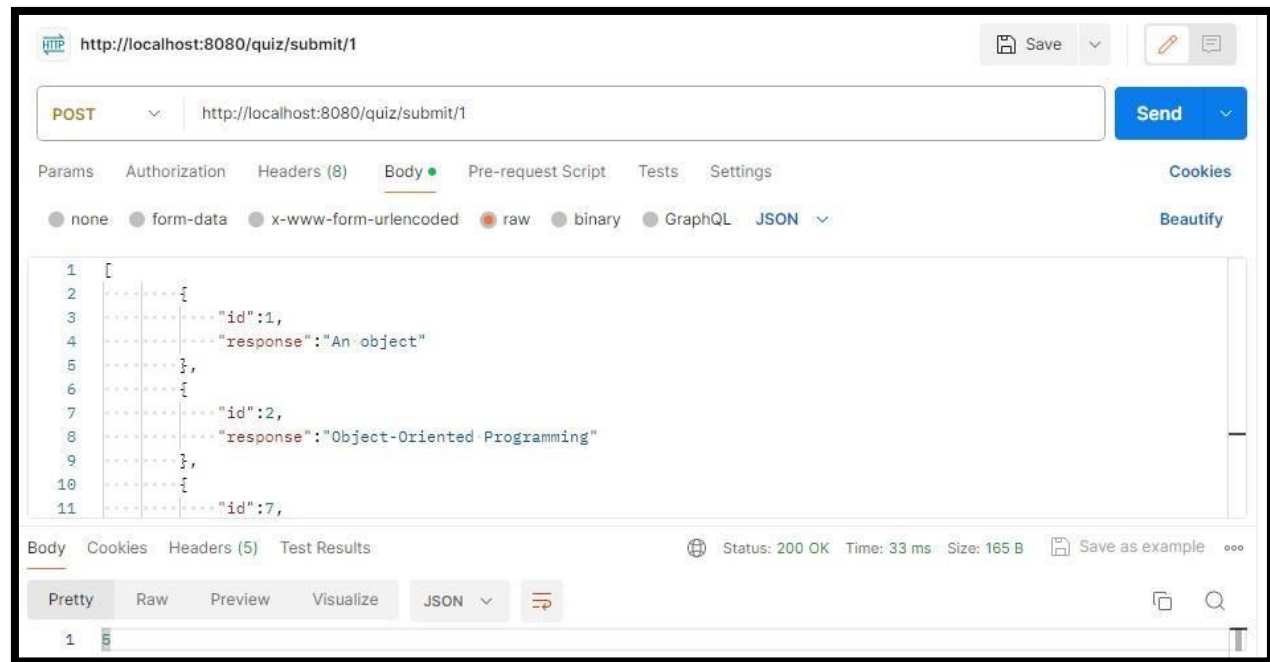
HTTP http://localhost:8080/quiz/submit/1

Save

POST http://localhost:8080/quiz/submit/1

Send

Params Authorization Headers (8) Body • Pre-request Script Tests Settings

Cookies

none form-data x-www-form-urlencoded raw binary GraphQL JSON

Beautify

1 [
2 {
3 "id":1,
4 "response":"An object"
5 },
6 {
7 "id":2,
8 "response":"Object-Oriented Programming"
9 },
10 {
11 "id":7,

Body Cookies Headers (5) Test Results

Status: 200 OK Time: 33 ms Size: 165 B

Save as example

Pretty Raw Preview Visualize JSON

1 5